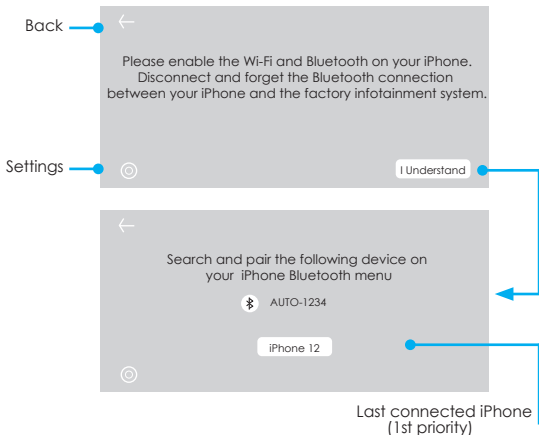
Back

Please enable the Wi-Fi and Bluetooth on your iPhone. Disconnect and forget the Bluetooth connection between your iPhone and the factory infotainment system.

Settings

I Understand

Search and pair the following device on your iPhone Bluetooth menu

AUTO-1234

iPhone 12

Last connected iPhone (1st priority)